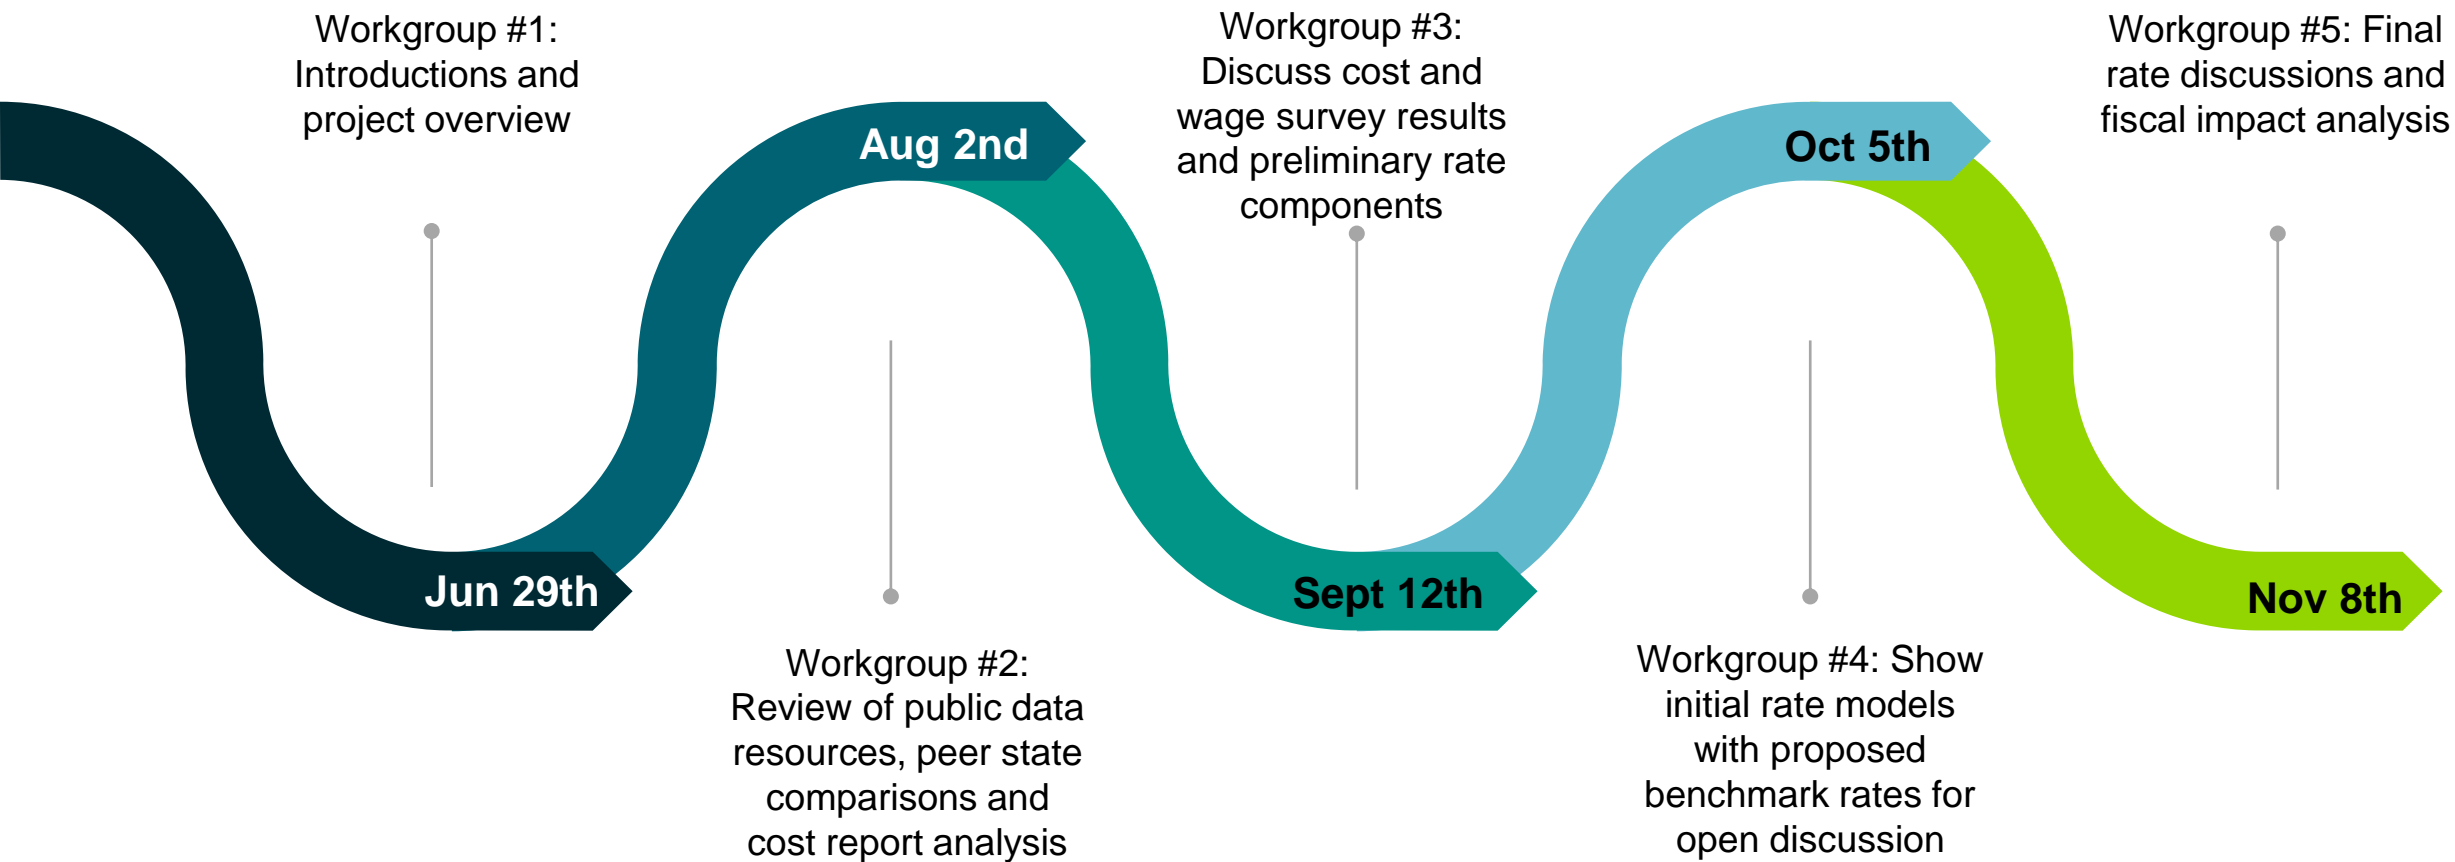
Workgroup #1: Introductions and project overview

Aug 2nd

Workgroup #3: Discuss cost and wage survey results and preliminary rate components

Oct 5th

Workgroup #5: Final rate discussions and fiscal impact analysis

Jun 29th

Sept 12th

Nov 8th

Workgroup #2: Review of public data resources, peer state comparisons and cost report analysis

Workgroup #4: Show initial rate models with proposed benchmark rates for open discussion